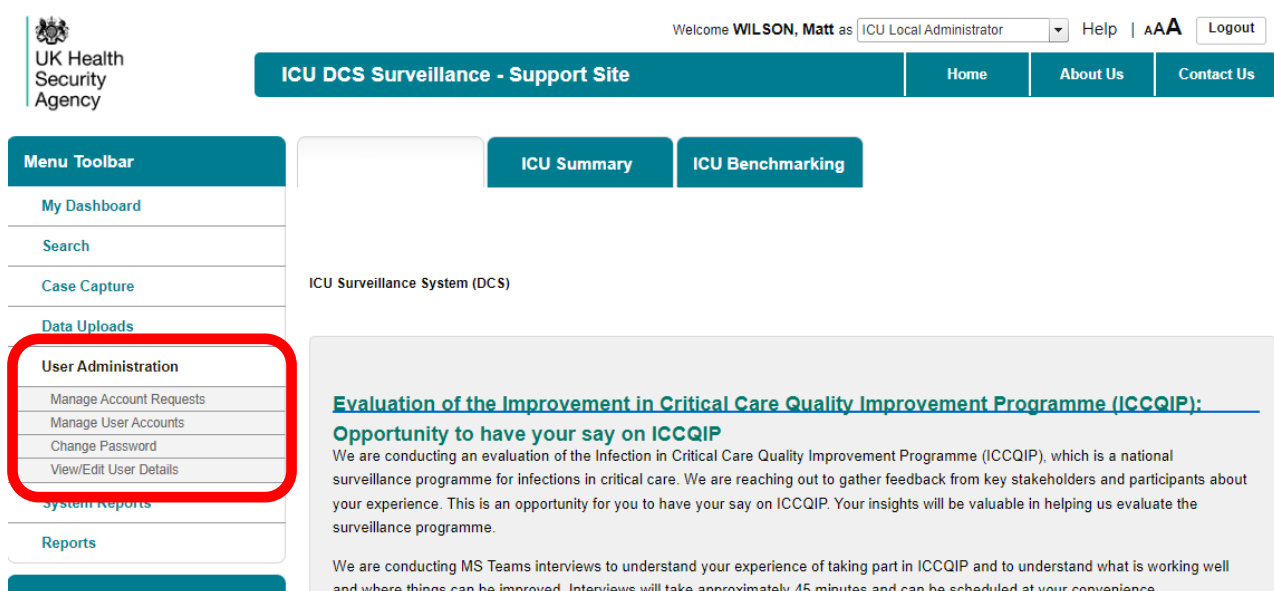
UK Health Security Agency

Welcome **WILSON, Matt** as ICU Local Administrator Help | AAA Logout

ICU DCS Surveillance - Support Site

Home About Us Contact Us

Menu Toolbar

My Dashboard

Search

Case Capture

Data Uploads

User Administration

Manage Account Requests

Manage User Accounts

Change Password

View/Edit User Details

System Reports

Reports

ICU Summary ICU Benchmarking

ICU Surveillance System (DCS)

Evaluation of the Improvement in Critical Care Quality Improvement Programme (ICCQIP): Opportunity to have your say on ICCQIP

We are conducting an evaluation of the Infection in Critical Care Quality Improvement Programme (ICCQIP), which is a national surveillance programme for infections in critical care. We are reaching out to gather feedback from key stakeholders and participants about your experience. This is an opportunity for you to have your say on ICCQIP. Your insights will be valuable in helping us evaluate the surveillance programme.

We are conducting MS Teams interviews to understand your experience of taking part in ICCQIP and to understand what is working well and where things can be improved. Interviews will take approximately 45 minutes and can be scheduled at your convenience.